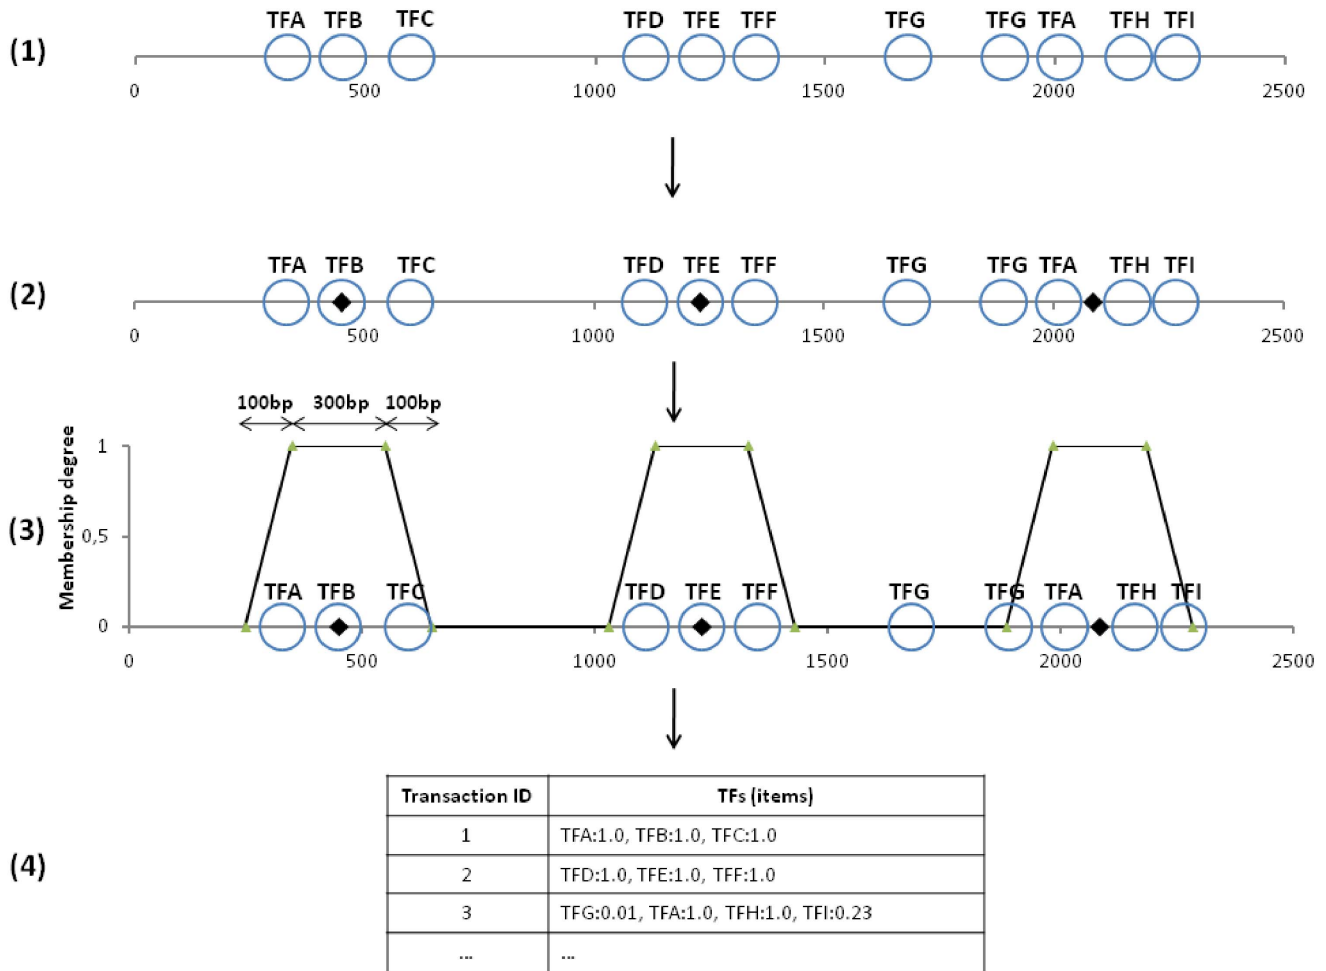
(1)

TFA TFB TFC TFD TFE TFF TFG TFG TFA TFH TFI

0 500 1000 1500 2000 2500

(2)

TFA TFB TFC TFD TFE TFF TFG TFG TFA TFH TFI

0 500 1000 1500 2000 2500

(3)

100bp 300bp 100bp

Membership degree

1

0,5

0

TFA TFB TFC TFD TFE TFF TFG TFG TFA TFH TFI

0 500 1000 1500 2000 2500

(4)

| Transaction ID | TFs (items) |
|---|---|
| 1 | TFA:1.0, TFB:1.0, TFC:1.0 |
| 2 | TFD:1.0, TFE:1.0, TFF:1.0 |
| 3 | TFG:0.01, TFA:1.0, TFH:1.0, TFI:0.23 |
| ... | ... |